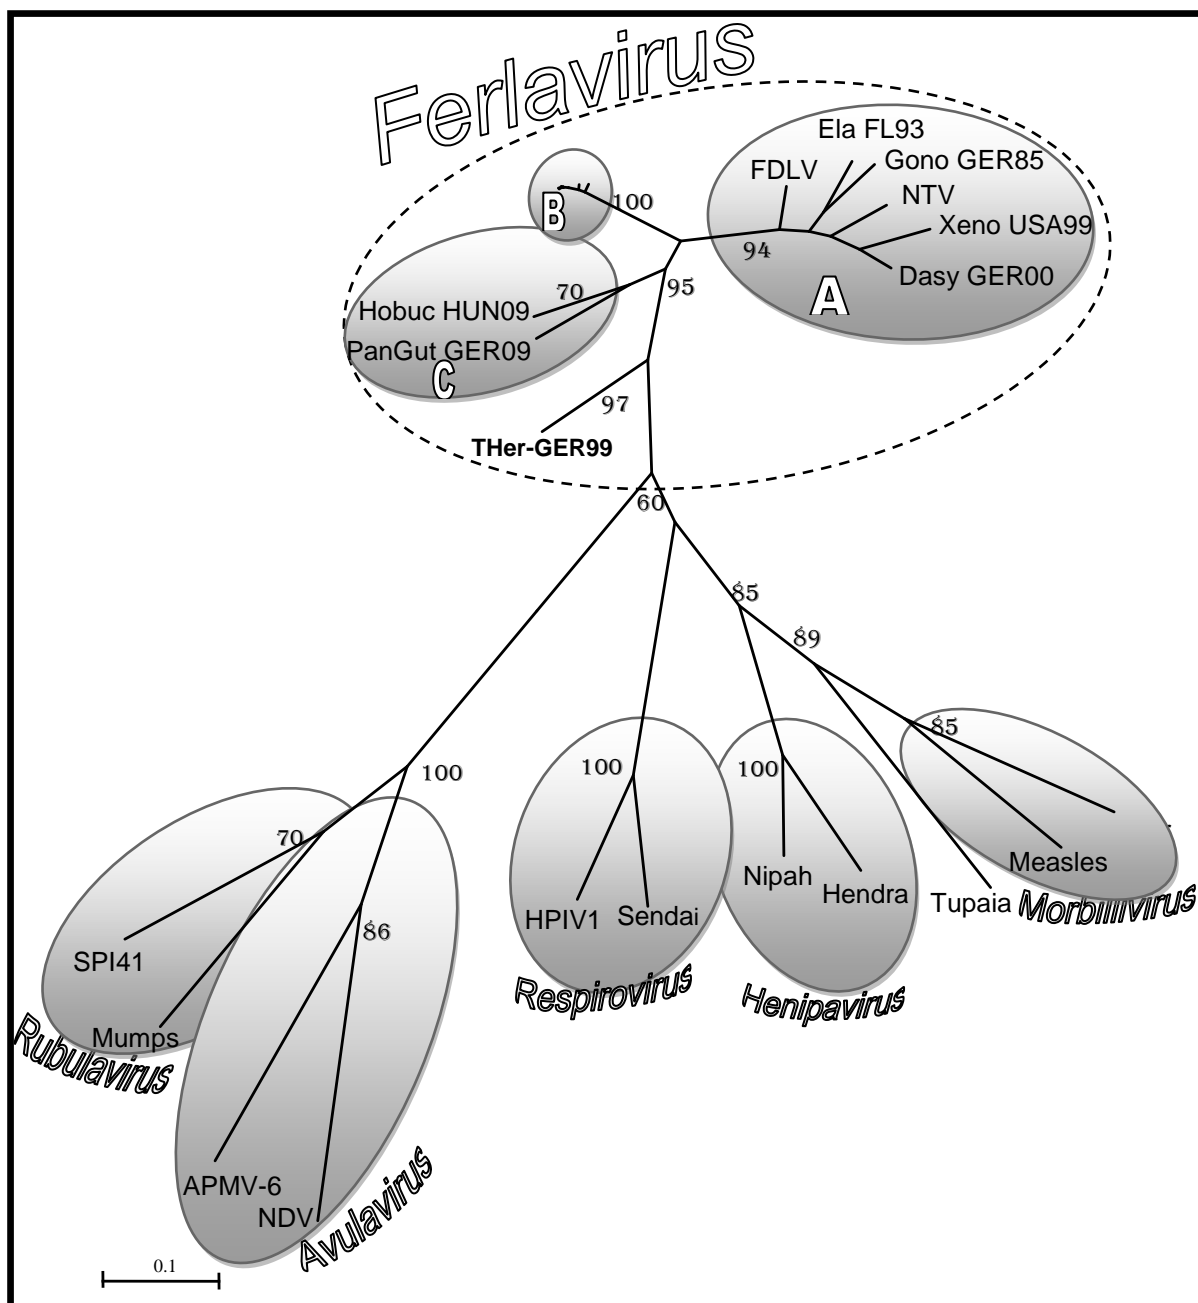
Ferlavirus

Ela FL93
FDLV
Gono GER85
NTV
Xeno USA99
Dasy GER00
94
A
B
100
95
70
Hobuc HUN09
PanGut GER09
C
97
THer-GER99
60
85
89
85
100
100
100
70
86
SPI41
Mumps
Rubulavirus
APMV-6
NDV
Avulavirus
HPIV1
Sendai
Respirovirus
Nipah
Hendra
Henipavirus
Tupaia
Measles
Morbillivirus
0.1